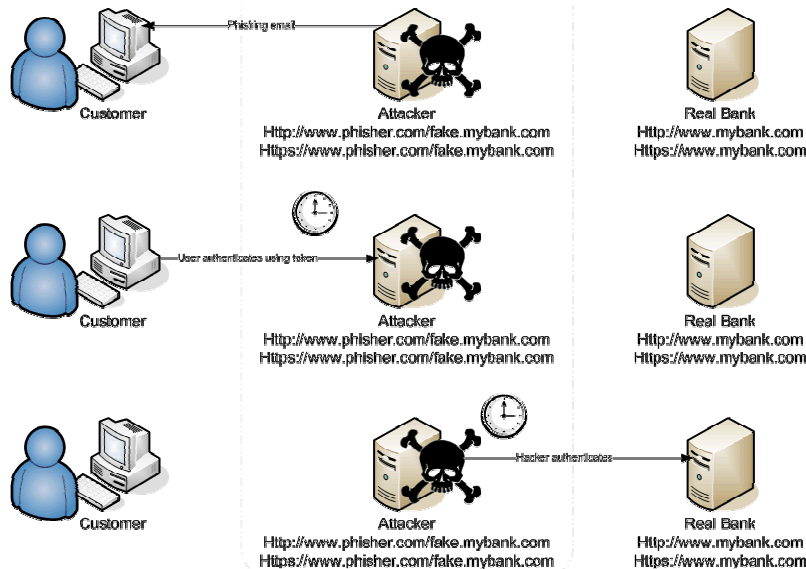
Phishing email

Customer

Attacker
Http://www.phisher.com/fake.mybank.com
Https://www.phisher.com/fake.mybank.com

Real Bank
Http://www.mybank.com
Https://www.mybank.com

User authenticates using token

Customer

Attacker
Http://www.phisher.com/fake.mybank.com
Https://www.phisher.com/fake.mybank.com

Real Bank
Http://www.mybank.com
Https://www.mybank.com

Hacker authenticates

Customer

Attacker
Http://www.phisher.com/fake.mybank.com
Https://www.phisher.com/fake.mybank.com

Real Bank
Http://www.mybank.com
Https://www.mybank.com